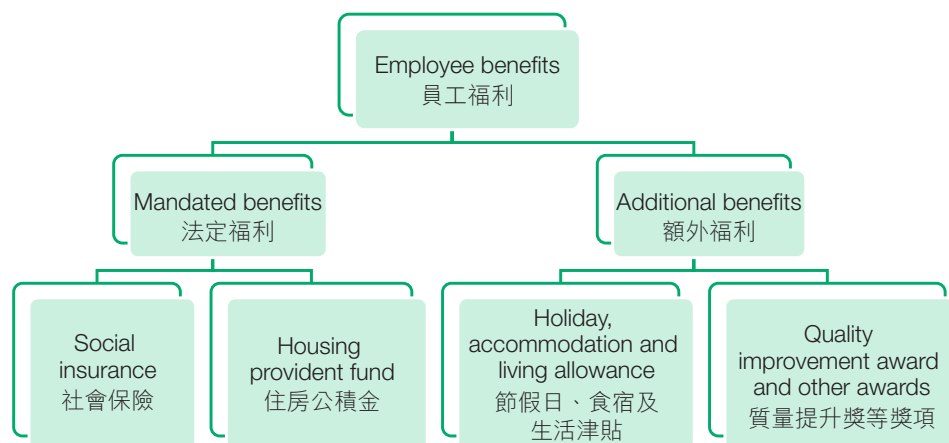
Employee benefits
員工福利

Mandated benefits
法定福利

Additional benefits
額外福利

Social insurance
社會保險

Housing provident fund
住房公積金

Holiday, accommodation and living allowance
節假日、食宿及生活津貼

Quality improvement award and other awards
質量提升獎等獎項